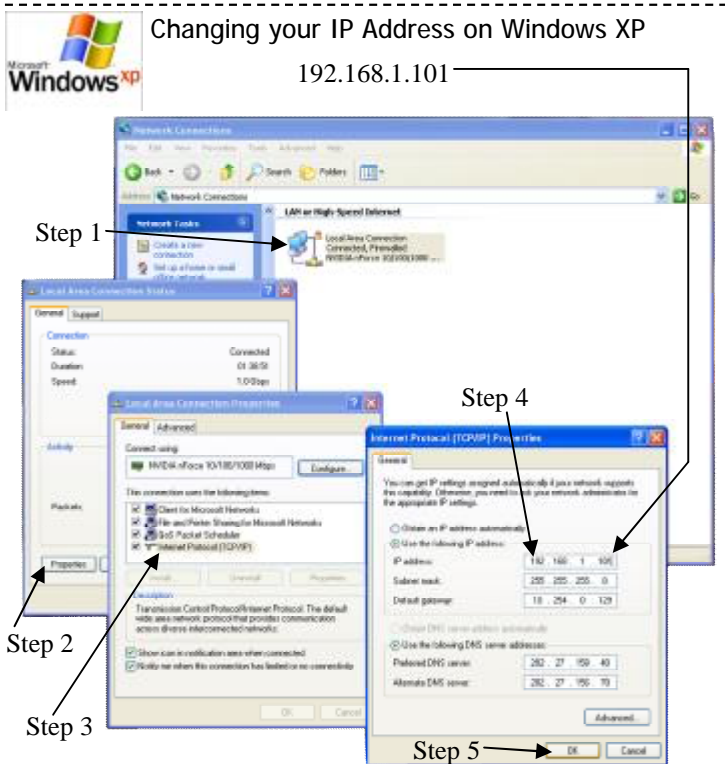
Microsoft Windows xp

Changing your IP Address on Windows XP

192.168.1.101

Network Connections

File Edit View Favorites Tools Advanced Help

Back Search Folders

Address Network Connections

Network Tasks

Create a new connection

Set up a home or small office network

LAN or High-Speed Internet

Local Area Connection
Connected, Firewalled
NVIDIA nForce 10/100/1000 ...

Step 1

Local Area Connection Status

General Support

Connection

Status: Connected
Duration: 01:38:51
Speed: 1.0 Gbps

Activity

Packets:

Properties

Step 2

Local Area Connection Properties

General Advanced

Connect using:

NVIDIA nForce 10/100/1000 Mbps

Configure...

This connection uses the following items:

Client for Microsoft Networks
File and Printer Sharing for Microsoft Networks
QoS Packet Scheduler
Internet Protocol (TCP/IP)

Install... Uninstall Properties

Description

Transmission Control Protocol/Internet Protocol. The default wide area network protocol that provides communication across diverse interconnected networks.

Show icon in notification area when connected

Notify me when this connection has limited or no connectivity

OK Cancel

Step 3

Step 4

Internet Protocol (TCP/IP) Properties

General

You can get IP settings assigned automatically if your network supports this capability. Otherwise, you need to ask your network administrator for the appropriate IP settings.

Obtain an IP address automatically

Use the following IP address:

IP address: 192 . 168 . 1 . 101

Subnet mask: 255 . 255 . 255 . 0

Default gateway: 10 . 254 . 0 . 129

Obtain DNS server address automatically

Use the following DNS server addresses:

Preferred DNS server: 202 . 27 . 159 . 40

Alternate DNS server: 202 . 27 . 156 . 70

Advanced...

Step 5

OK Cancel